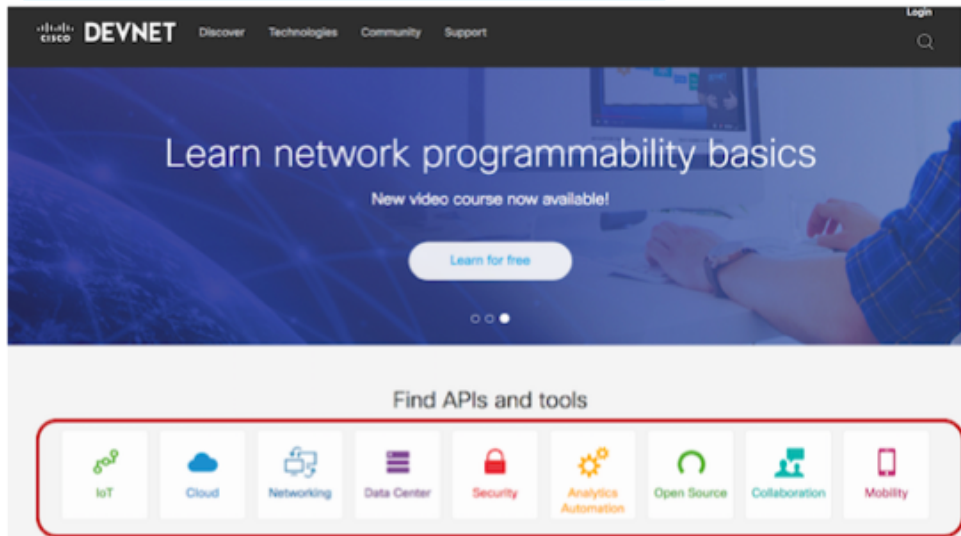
cisco DEVNET Discover Technologies Community Support Login

Learn network programmability basics

New video course now available!

Learn for free

Find APIs and tools

IoT Cloud Networking Data Center Security Analytics Automation Open Source Collaboration Mobility